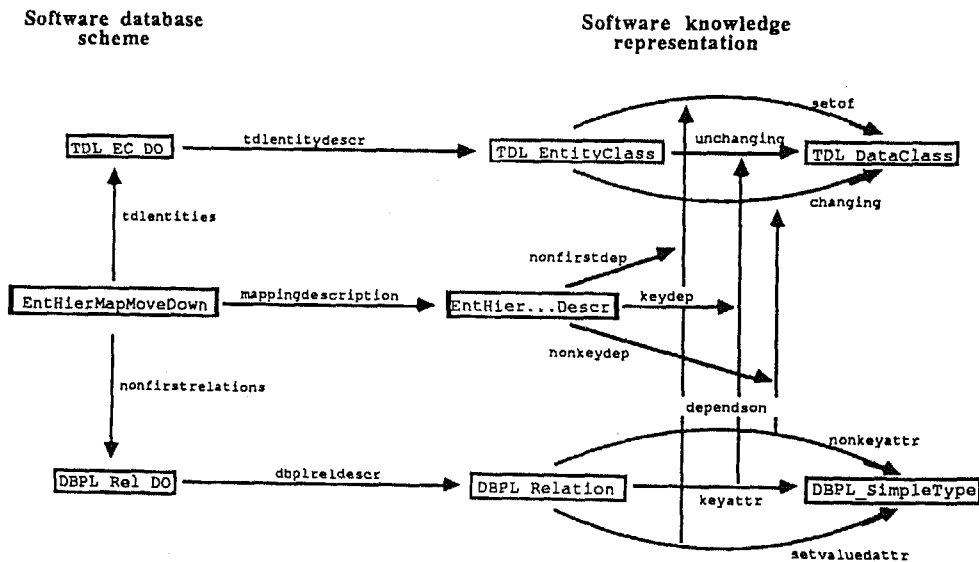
Software database scheme

Software knowledge representation

TDL EC DO

tdlentitydescr

TDL EntityClass

setof

unchanging

TDL DataClass

changing

tdlentities

nonfirstdep

EntHierMapMoveDown

mappingdescription

EntHier...Descr

keydep

nonkeydep

nonfirstrelations

dependson

nonkeyattr

DBPL Rel DO

dbplreldescr

DBPL Relation

keyattr

DBPL_SimpleType

setvaluedattr